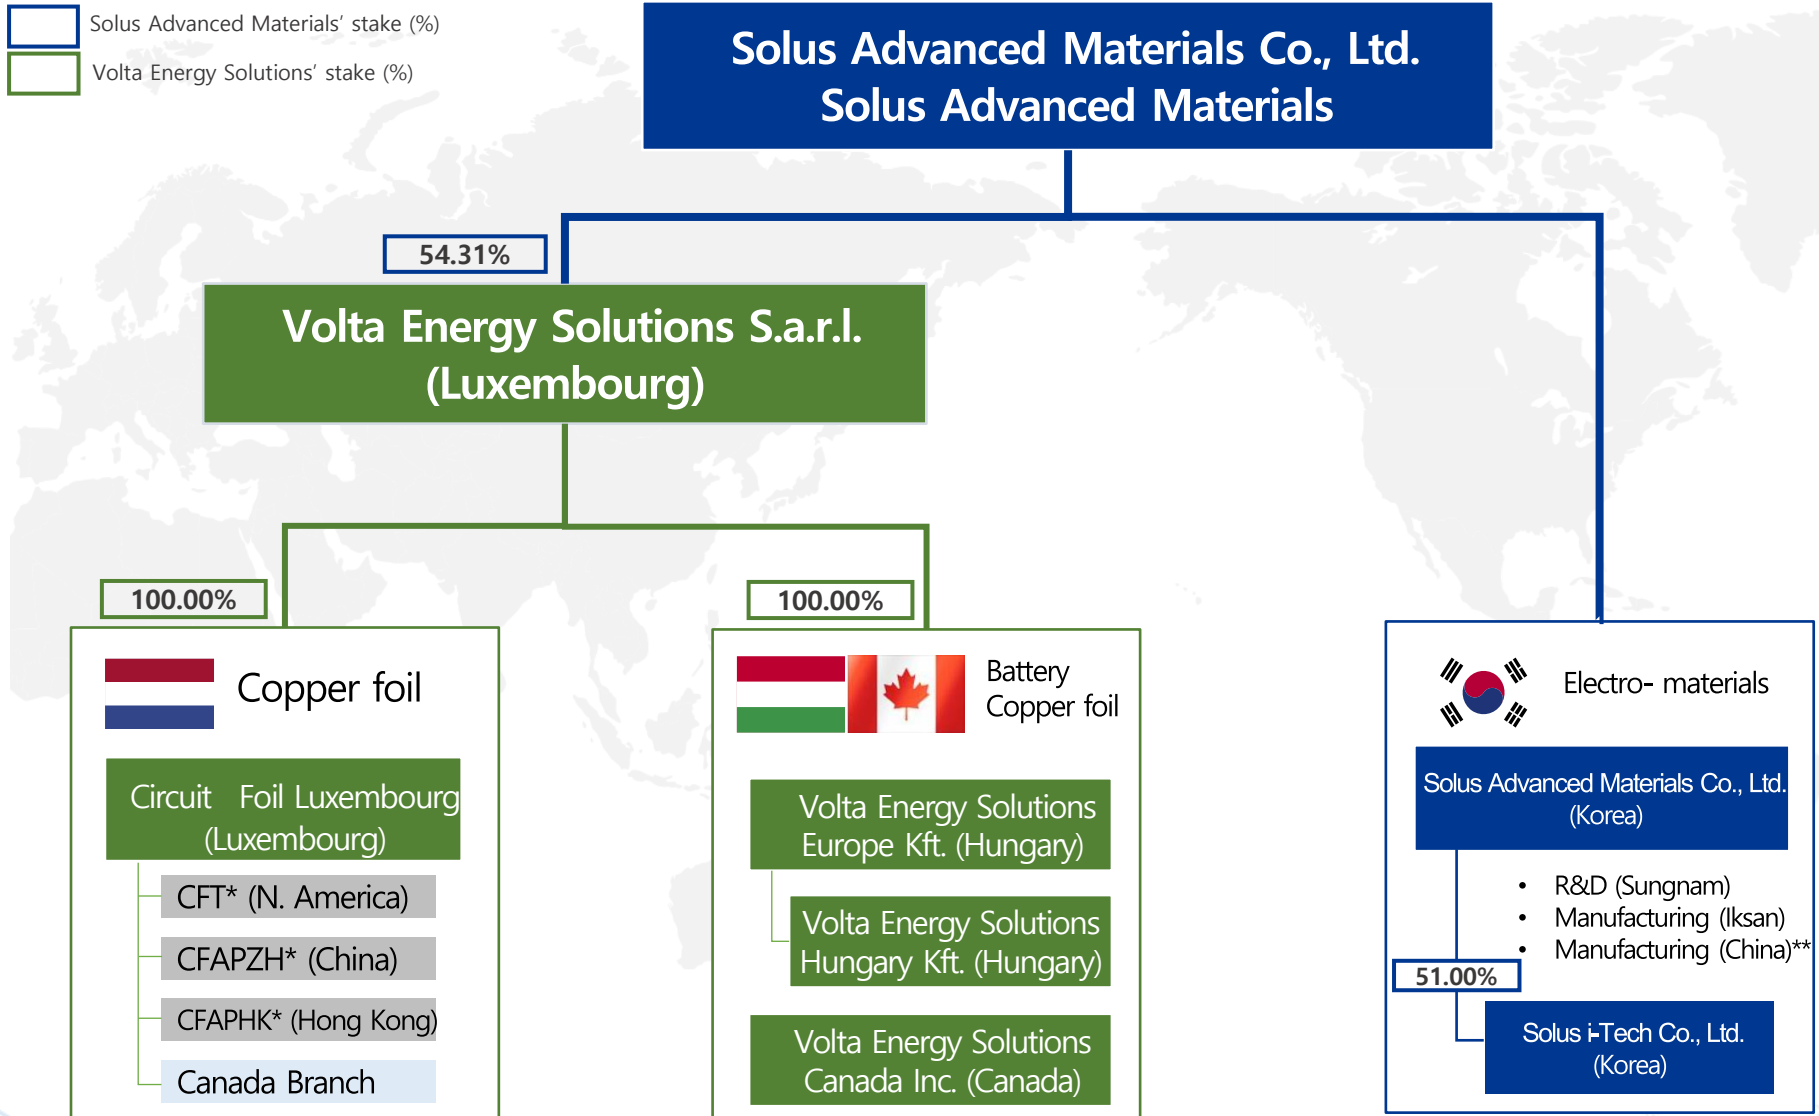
Solus Advanced Materials' stake (%)

Volta Energy Solutions' stake (%)

Solus Advanced Materials Co., Ltd.
Solus Advanced Materials

54.31%

Volta Energy Solutions S.a.r.l. (Luxembourg)

100.00%

Copper foil

Circuit Foil Luxembourg (Luxembourg)

CFT* (N. America)

CFAPZH* (China)

CFAPHK* (Hong Kong)

Canada Branch

100.00%

Battery Copper foil

Volta Energy Solutions Europe Kft. (Hungary)

Volta Energy Solutions Hungary Kft. (Hungary)

Volta Energy Solutions Canada Inc. (Canada)

Electro- materials

Solus Advanced Materials Co., Ltd. (Korea)

• R&D (Sungnam)
• Manufacturing (Iksan)
• Manufacturing (China)**

51.00%

Solus i-Tech Co., Ltd. (Korea)